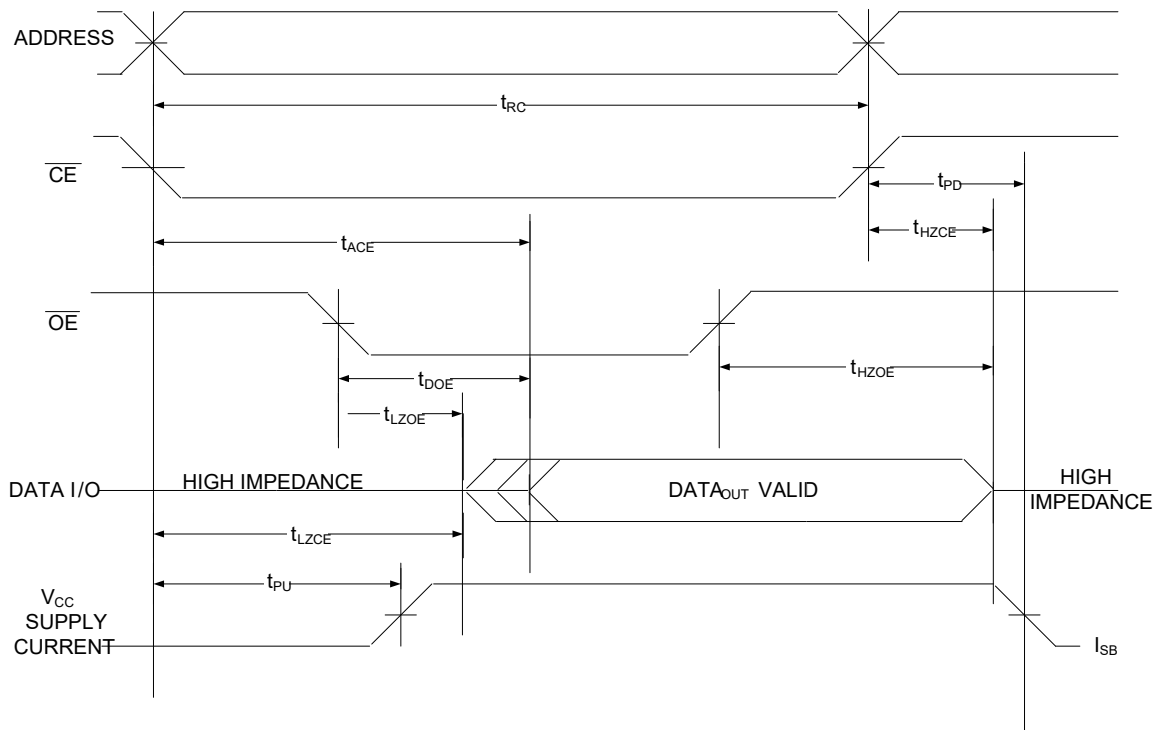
ADDRESS

$t_{RC}$

$\overline{CE}$

$t_{PD}$

$t_{HZCE}$

$t_{ACE}$

$\overline{OE}$

$t_{DOE}$

$t_{HZOE}$

$t_{LZOE}$

DATA I/O

HIGH IMPEDANCE

DATA$_{OUT}$ VALID

HIGH IMPEDANCE

$t_{LZCE}$

$t_{PU}$

$V_{CC}$ SUPPLY CURRENT

$I_{SB}$